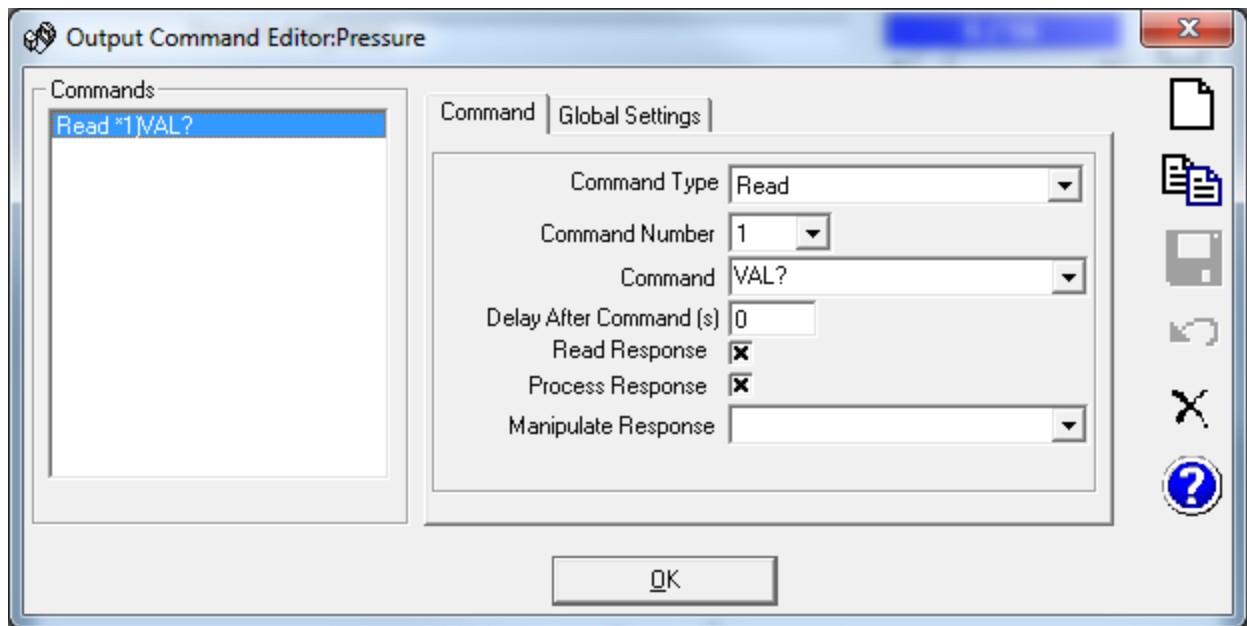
Output Command Editor:Pressure

Commands

Read *1)VAL?

Command | Global Settings

Command Type Read

Command Number 1

Command VAL?

Delay After Command (s) 0

Read Response

Process Response

Manipulate Response

OK